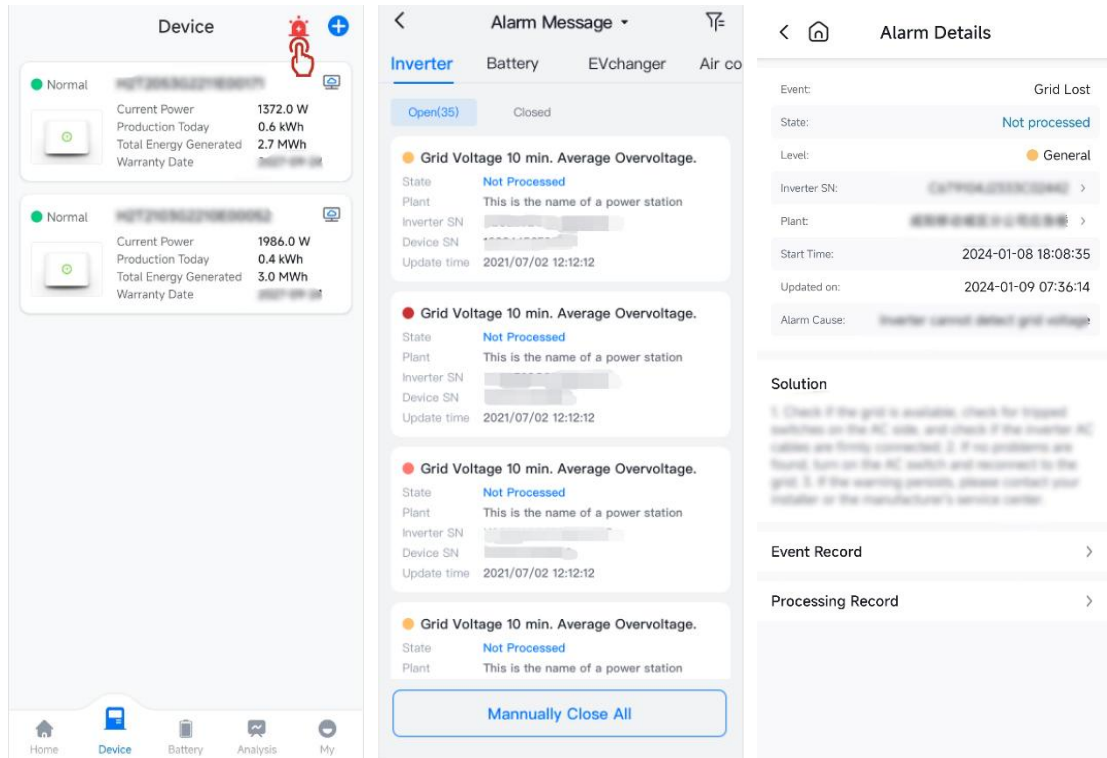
Device

Normal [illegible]
Current Power 1372.0 W
Production Today 0.6 kWh
Total Energy Generated 2.7 MWh
Warranty Date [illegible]

Normal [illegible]
Current Power 1986.0 W
Production Today 0.4 kWh
Total Energy Generated 3.0 MWh
Warranty Date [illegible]

Home Device Battery Analysis My

Alarm Message

Inverter Battery EVchanger Air co

Open(35) Closed

Grid Voltage 10 min. Average Overvoltage.
State Not Processed
Plant This is the name of a power station
Inverter SN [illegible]
Device SN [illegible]
Update time 2021/07/02 12:12:12

Grid Voltage 10 min. Average Overvoltage.
State Not Processed
Plant This is the name of a power station
Inverter SN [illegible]
Device SN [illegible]
Update time 2021/07/02 12:12:12

Grid Voltage 10 min. Average Overvoltage.
State Not Processed
Plant This is the name of a power station
Inverter SN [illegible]
Device SN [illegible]
Update time 2021/07/02 12:12:12

Grid Voltage 10 min. Average Overvoltage.
State Not Processed
Plant This is the name of a power station

Mannually Close All

Alarm Details

Event: Grid Lost
State: Not processed
Level: General
Inverter SN: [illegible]
Plant: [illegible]
Start Time: 2024-01-08 18:08:35
Updated on: 2024-01-09 07:36:14
Alarm Cause: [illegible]

Solution
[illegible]

Event Record

Processing Record